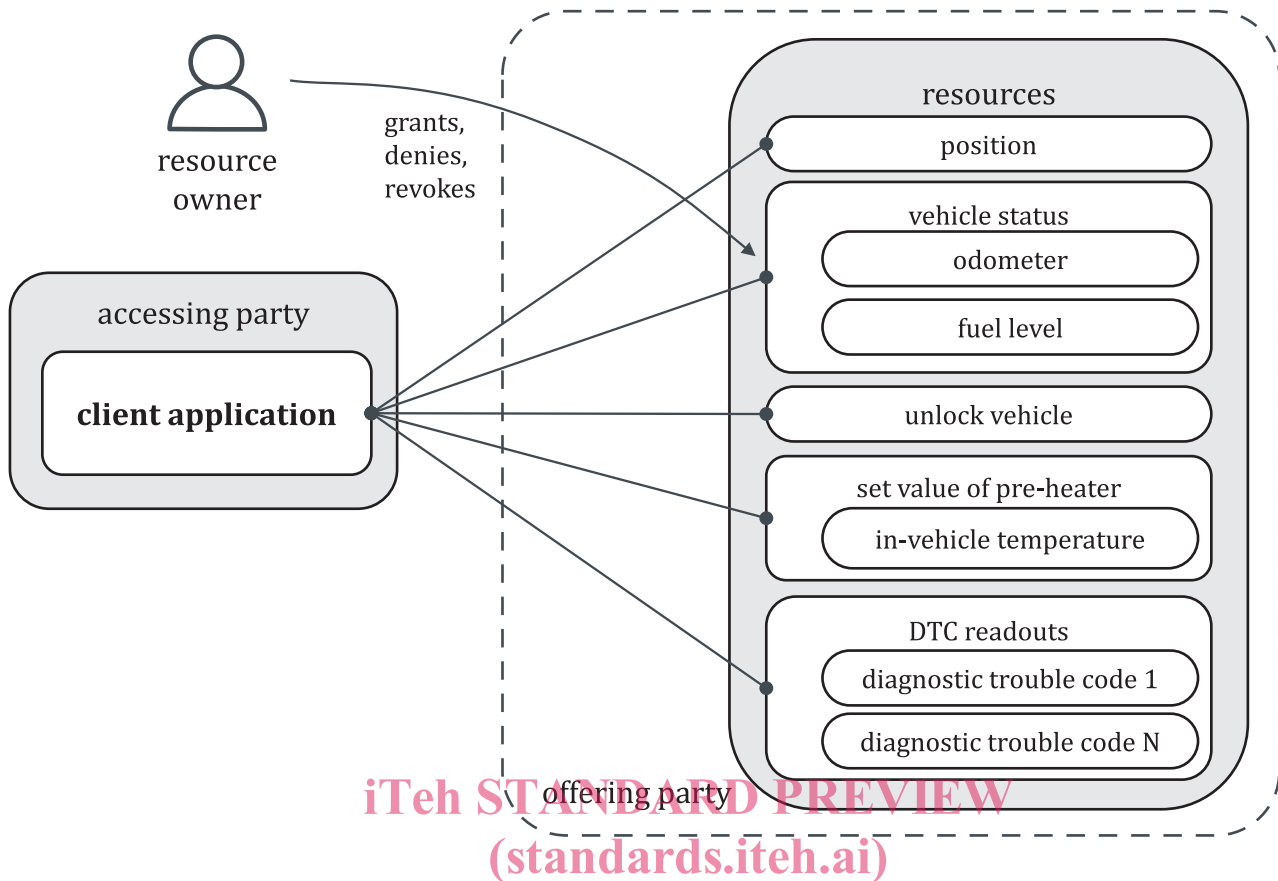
resource owner

grants, denies, revokes

accessing party

client application

resources

position

vehicle status

odometer

fuel level

unlock vehicle

set value of pre-heater

in-vehicle temperature

DTC readouts

diagnostic trouble code 1

diagnostic trouble code N

offering party

iTeh STANDARD PREVIEW
(standards.iteh.ai)